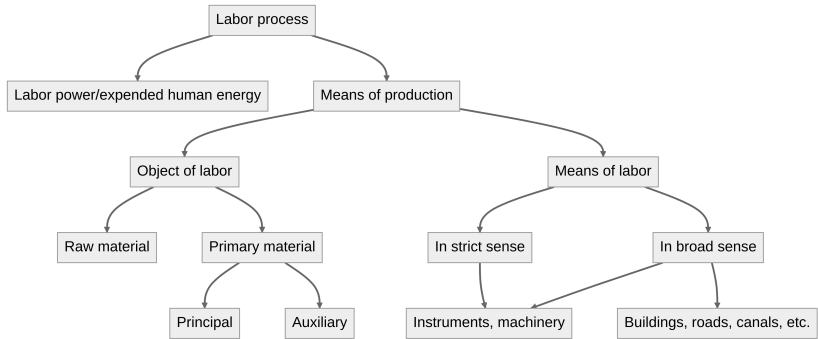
Labor process

Labor power/expended human energy

Means of production

Object of labor

Means of labor

Raw material

Primary material

In strict sense

In broad sense

Principal

Auxiliary

Instruments, machinery

Buildings, roads, canals, etc.